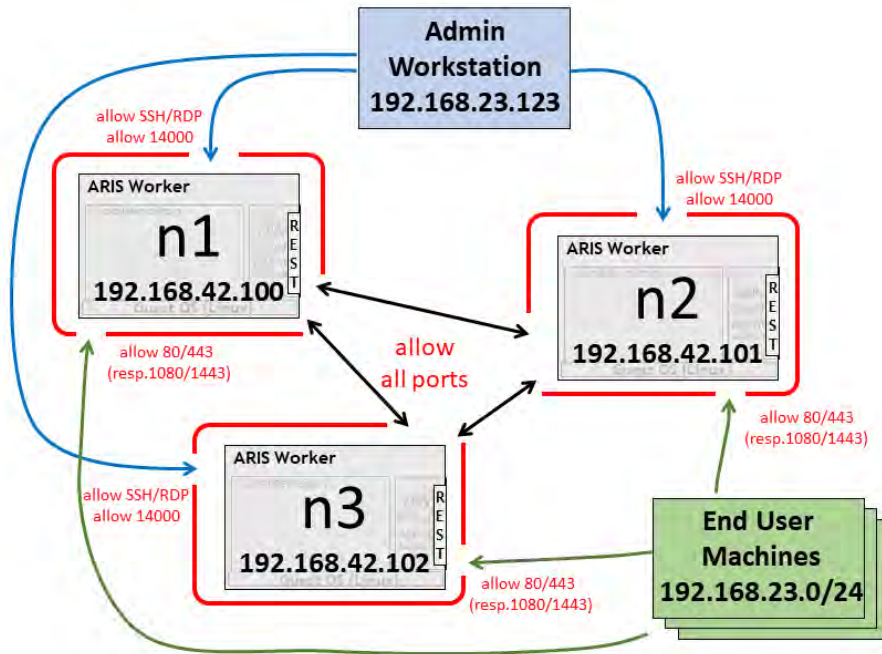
Admin Workstation 192.168.23.123

allow SSH/RDP
allow 14000

ARIS Worker
n1
REST
192.168.42.100
Guest OS (Linux)

allow SSH/RDP
allow 14000

ARIS Worker
n2
REST
192.168.42.101
Guest OS (Linux)

allow 80/443
(resp.1080/1443)

allow
all ports

allow 80/443
(resp.1080/1443)

ARIS Worker
n3
REST
192.168.42.102
Guest OS (Linux)

allow SSH/RDP
allow 14000

End User Machines 192.168.23.0/24

allow 80/443
(resp.1080/1443)